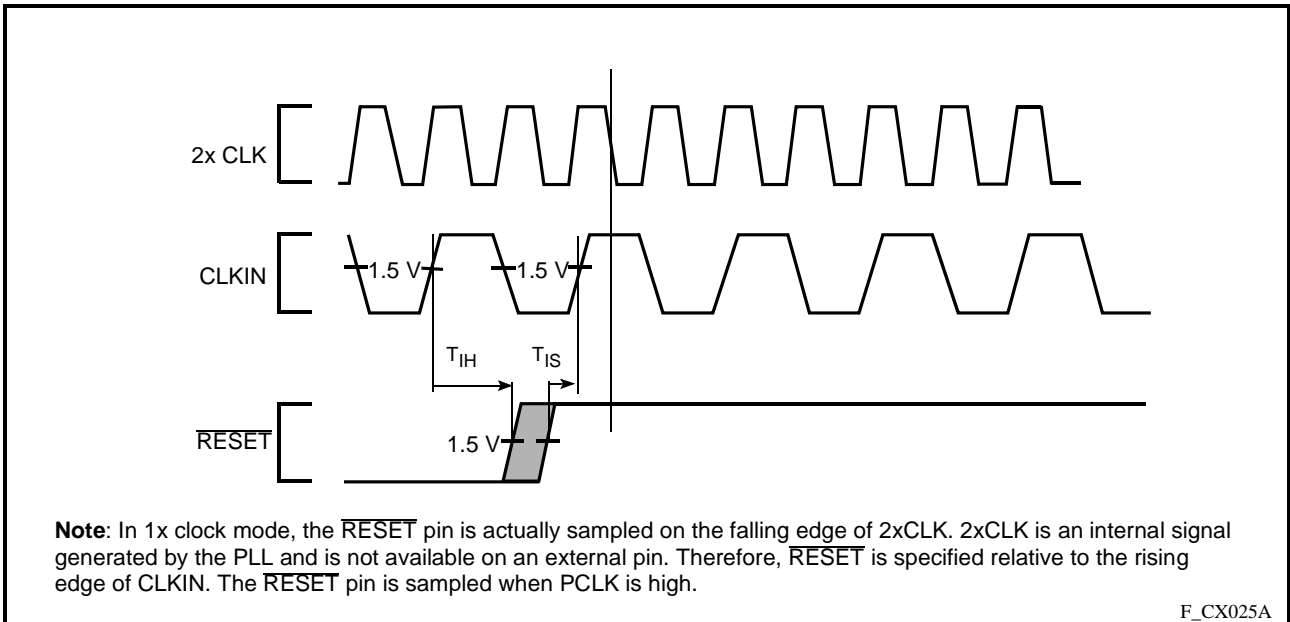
2x CLK

CLKIN

1.5 V

1.5 V

$T_{IH}$

$T_{IS}$

$\overline{RESET}$

1.5 V

**Note**: In 1x clock mode, the $\overline{RESET}$ pin is actually sampled on the falling edge of 2xCLK. 2xCLK is an internal signal generated by the PLL and is not available on an external pin. Therefore, $\overline{RESET}$ is specified relative to the rising edge of CLKIN. The $\overline{RESET}$ pin is sampled when PCLK is high.

F_CX025A